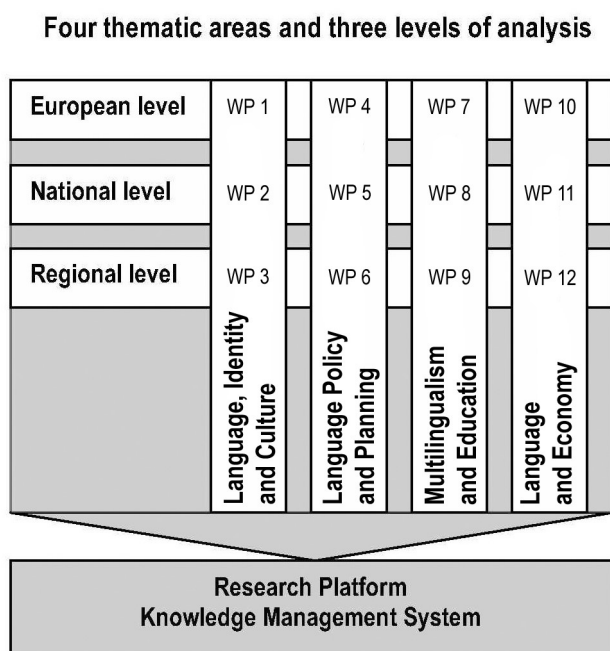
Four thematic areas and three levels of analysis

| | | | | |
|---|---|---|---|---|
| European level | WP 1 | WP 4 | WP 7 | WP 10 |
| National level | WP 2 | WP 5 | WP 8 | WP 11 |
| Regional level | WP 3 | WP 6 | WP 9 | WP 12 |
| | Language, Identity and Culture | Language Policy and Planning | Multilingualism and Education | Language and Economy |

Research Platform
Knowledge Management System